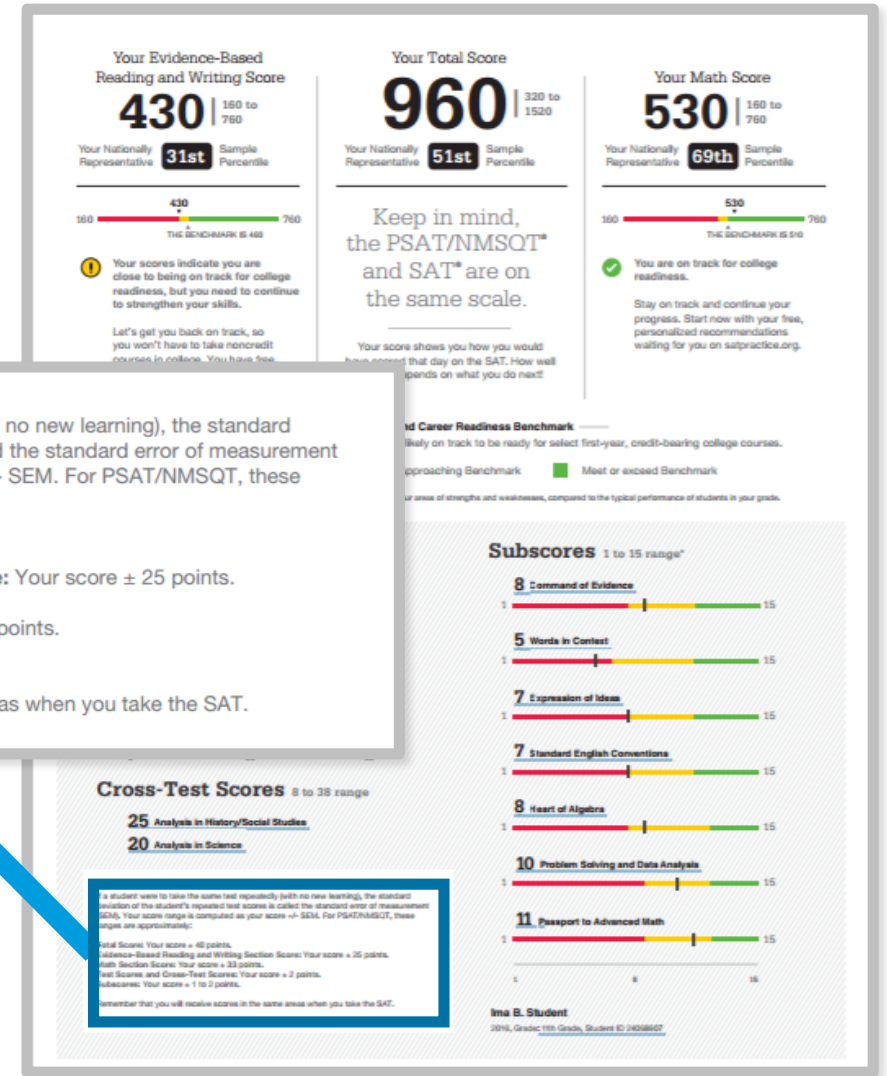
Your Evidence-Based Reading and Writing Score
430 | 160 to 760
Your Nationally Representative 31st Sample Percentile

430
160 760
THE BENCHMARK IS 460

Your scores indicate you are close to being on track for college readiness, but you need to continue to strengthen your skills.

Let's get you back on track, so you won't have to take noncredit courses in college. You have free

Your Total Score
960 | 320 to 1520
Your Nationally Representative 51st Sample Percentile

Keep in mind, the PSAT/NMSQT® and SAT® are on the same scale.

Your score shows you how you would have scored that day on the SAT. How well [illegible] depends on what you do next!

Your Math Score
530 | 160 to 760
Your Nationally Representative 69th Sample Percentile

530
160 760
THE BENCHMARK IS 510

You are on track for college readiness.

Stay on track and continue your progress. Start now with your free, personalized recommendations waiting for you on satpractice.org.

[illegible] no new learning), the standard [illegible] the standard error of measurement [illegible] SEM. For PSAT/NMSQT, these

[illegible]: Your score ± 25 points.

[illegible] points.

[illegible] as when you take the SAT.

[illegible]d Career Readiness Benchmark
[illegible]likely on track to be ready for select first-year, credit-bearing college courses.
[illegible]pproaching Benchmark Meet or exceed Benchmark
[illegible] areas of strengths and weaknesses, compared to the typical performance of students in your grade.

Subscores 1 to 15 range*
8 Command of Evidence
1 15
5 Words in Context
1 15
7 Expression of Ideas
1 15
7 Standard English Conventions
1 15
8 Heart of Algebra
1 15
10 Problem Solving and Data Analysis
1 15
11 Passport to Advanced Math
1 15
1 8 15

Cross-Test Scores 8 to 38 range
25 Analysis in History/Social Studies
20 Analysis in Science

If a student were to take the same test repeatedly (with no new learning), the standard deviation of the student's repeated test scores is called the standard error of measurement (SEM). Your score range is computed as your score +/- SEM. For PSAT/NMSQT, these ranges are approximately:

Total Score: Your score ± 40 points.
Evidence-Based Reading and Writing Section Score: Your score ± 25 points.
Math Section Score: Your score ± 33 points.
Test Scores and Cross-Test Scores: Your score ± 2 points.
Subscores: Your score ± 1 to 2 points.

Remember that you will receive scores in the same areas when you take the SAT.

Ima B. Student
2016, Grade: 11th Grade, Student ID 24068667